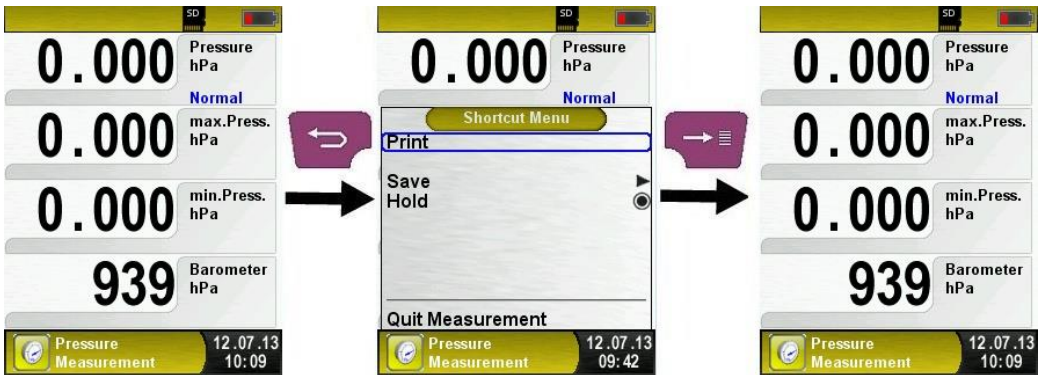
SD

0.000 Pressure hPa

Normal

0.000 max.Press. hPa

0.000 min.Press. hPa

939 Barometer hPa

Pressure Measurement 12.07.13 10:09

SD

0.000 Pressure hPa

Normal

Shortcut Menu

Print

Save

Hold

Quit Measurement

Pressure Measurement 12.07.13 09:42

SD

0.000 Pressure hPa

Normal

0.000 max.Press. hPa

0.000 min.Press. hPa

939 Barometer hPa

Pressure Measurement 12.07.13 10:09